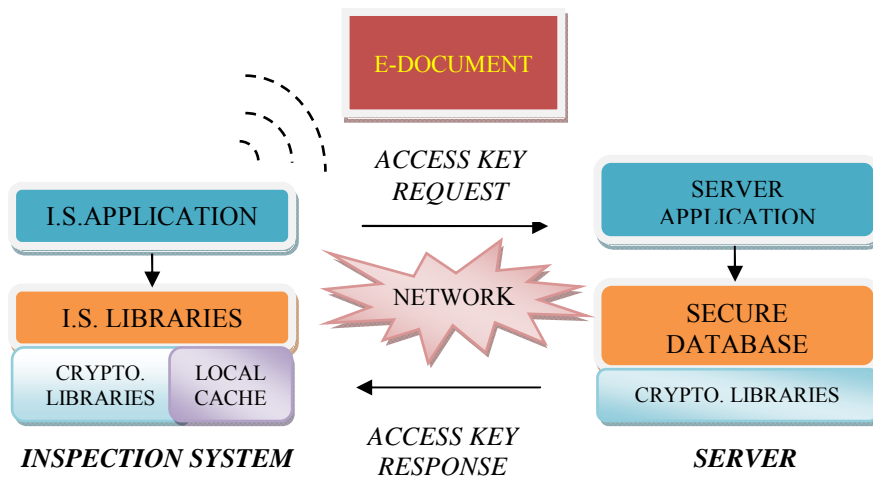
E-DOCUMENT

ACCESS KEY REQUEST

I.S.APPLICATION

I.S. LIBRARIES

CRYPTO. LIBRARIES

LOCAL CACHE

NETWORK

SERVER APPLICATION

SECURE DATABASE

CRYPTO. LIBRARIES

ACCESS KEY RESPONSE

INSPECTION SYSTEM

SERVER